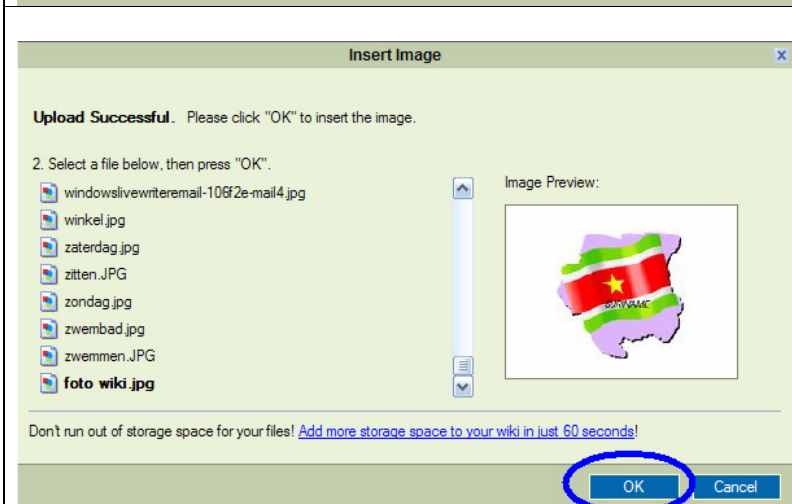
Insert Image

x

Upload Successful. Please click "OK" to insert the image.

2. Select a file below, then press "OK".

windowslivewriteremail-106f2e-mail4.jpg
winkel.jpg
zaterdag.jpg
zitten.JPG
zondag.jpg
zwembad.jpg
zwemmen.JPG
foto wiki.jpg

Image Preview:

SURINAME

Don't run out of storage space for your files! Add more storage space to your wiki in just 60 seconds!

OK

Cancel